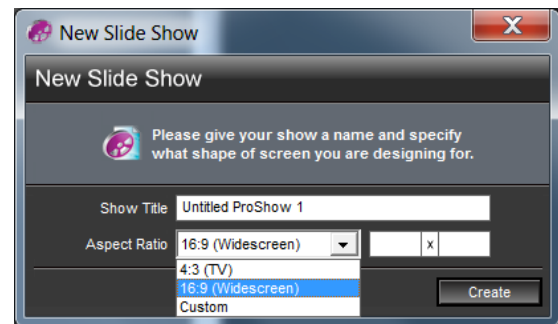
New Slide Show

New Slide Show

Please give your show a name and specify what shape of screen you are designing for.

Show Title Untitled ProShow 1

Aspect Ratio 16:9 (Widescreen)

x

4:3 (TV)
16:9 (Widescreen)
Custom

Create